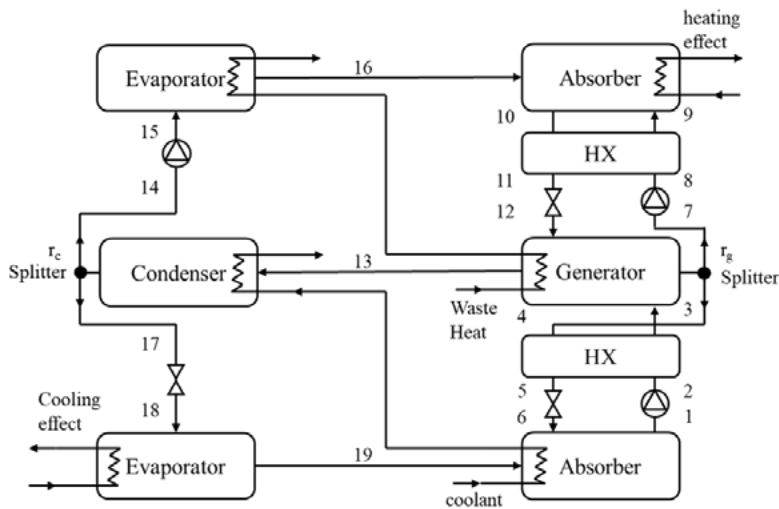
heating effect

Evaporator

16

Absorber

15

10

9

HX

14

11

8

12

7

$r_c$ Splitter

Condenser

13

Generator

$r_g$ Splitter

Waste Heat

4

3

HX

17

5

2

18

6

1

Cooling effect

Evaporator

19

Absorber

coolant